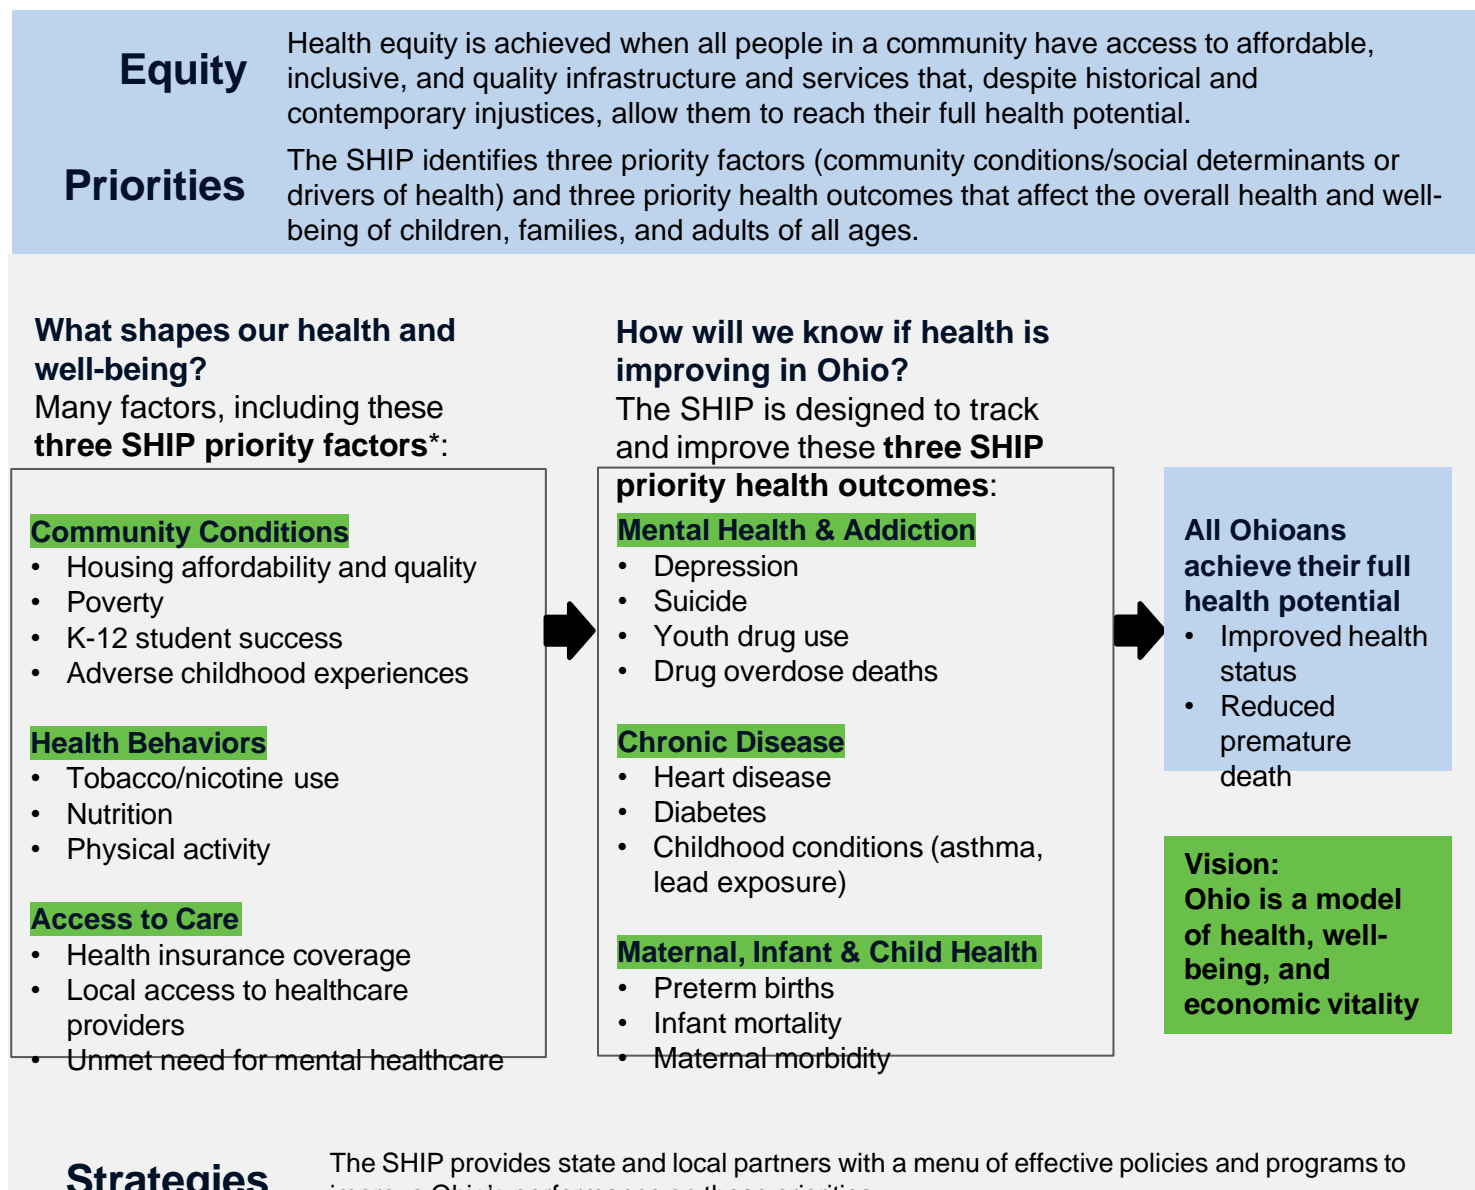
Equity

Health equity is achieved when all people in a community have access to affordable, inclusive, and quality infrastructure and services that, despite historical and contemporary injustices, allow them to reach their full health potential.

Priorities

The SHIP identifies three priority factors (community conditions/social determinants or drivers of health) and three priority health outcomes that affect the overall health and well-being of children, families, and adults of all ages.

**What shapes our health and well-being?**
Many factors, including these **three SHIP priority factors***:

Community Conditions
• Housing affordability and quality
• Poverty
• K-12 student success
• Adverse childhood experiences

Health Behaviors
• Tobacco/nicotine use
• Nutrition
• Physical activity

Access to Care
• Health insurance coverage
• Local access to healthcare providers
• Unmet need for mental healthcare

**How will we know if health is improving in Ohio?**
The SHIP is designed to track and improve these **three SHIP priority health outcomes**:

Mental Health & Addiction
• Depression
• Suicide
• Youth drug use
• Drug overdose deaths

Chronic Disease
• Heart disease
• Diabetes
• Childhood conditions (asthma, lead exposure)

Maternal, Infant & Child Health
• Preterm births
• Infant mortality
• Maternal morbidity

All Ohioans achieve their full health potential
• Improved health status
• Reduced premature death

Vision:
Ohio is a model of health, well-being, and economic vitality

Strategies

The SHIP provides state and local partners with a menu of effective policies and programs to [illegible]